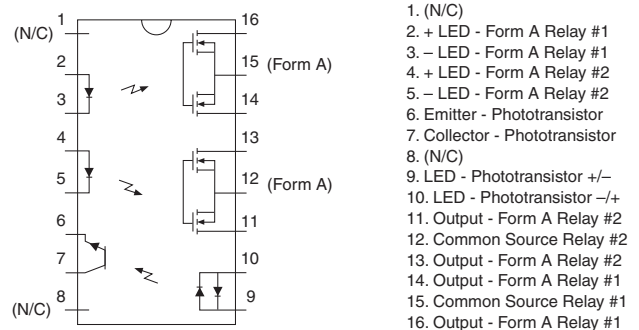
(N/C) 1
2
3
4
5
6
7
(N/C) 8
16
15 (Form A)
14
13
12 (Form A)
11
10
9

1. (N/C)
2. + LED - Form A Relay #1
3. – LED - Form A Relay #1
4. + LED - Form A Relay #2
5. – LED - Form A Relay #2
6. Emitter - Phototransistor
7. Collector - Phototransistor
8. (N/C)
9. LED - Phototransistor +/–
10. LED - Phototransistor –/+
11. Output - Form A Relay #2
12. Common Source Relay #2
13. Output - Form A Relay #2
14. Output - Form A Relay #1
15. Common Source Relay #1
16. Output - Form A Relay #1